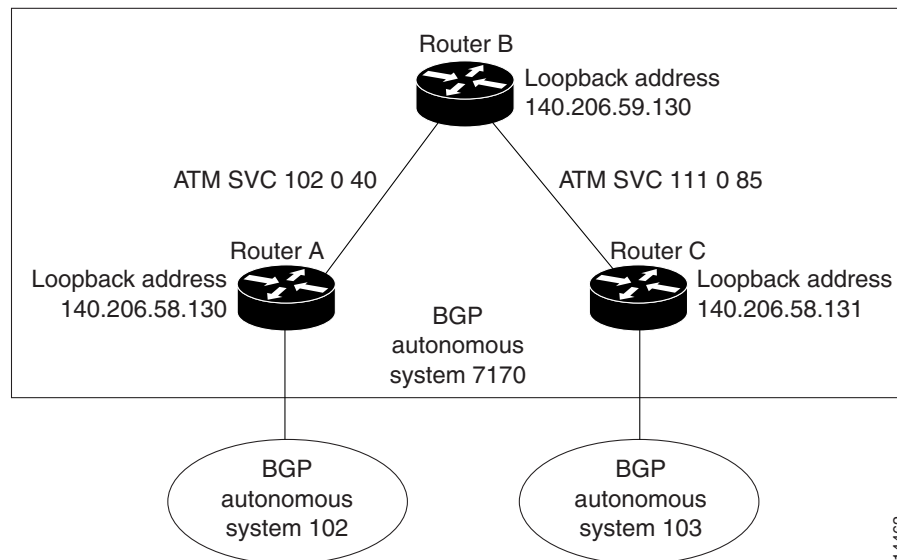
Router B
Loopback address
140.206.59.130

ATM SVC 102 0 40

ATM SVC 111 0 85

Router A
Loopback address
140.206.58.130

Router C
Loopback address
140.206.58.131

BGP
autonomous
system 7170

BGP
autonomous
system 102

BGP
autonomous
system 103

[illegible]